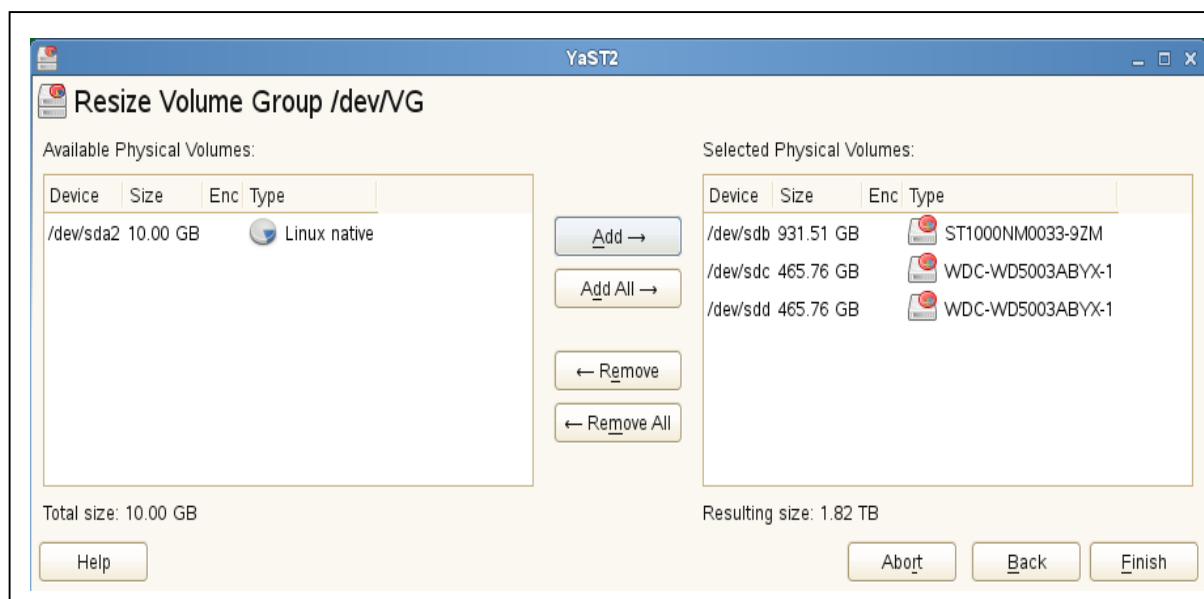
YaST2

Resize Volume Group /dev/VG

Available Physical Volumes:

| Device | Size | Enc | Type |
|---|---|---|---|
| /dev/sda2 | 10.00 GB | | Linux native |

Add →

Add All →

← Remove

← Remove All

Selected Physical Volumes:

| Device | Size | Enc | Type |
|---|---|---|---|
| /dev/sdb | 931.51 GB | | ST1000NM0033-9ZM |
| /dev/sdc | 465.76 GB | | WDC-WD5003ABYX-1 |
| /dev/sdd | 465.76 GB | | WDC-WD5003ABYX-1 |

Total size: 10.00 GB

Resulting size: 1.82 TB

Help

Abort

Back

Finish